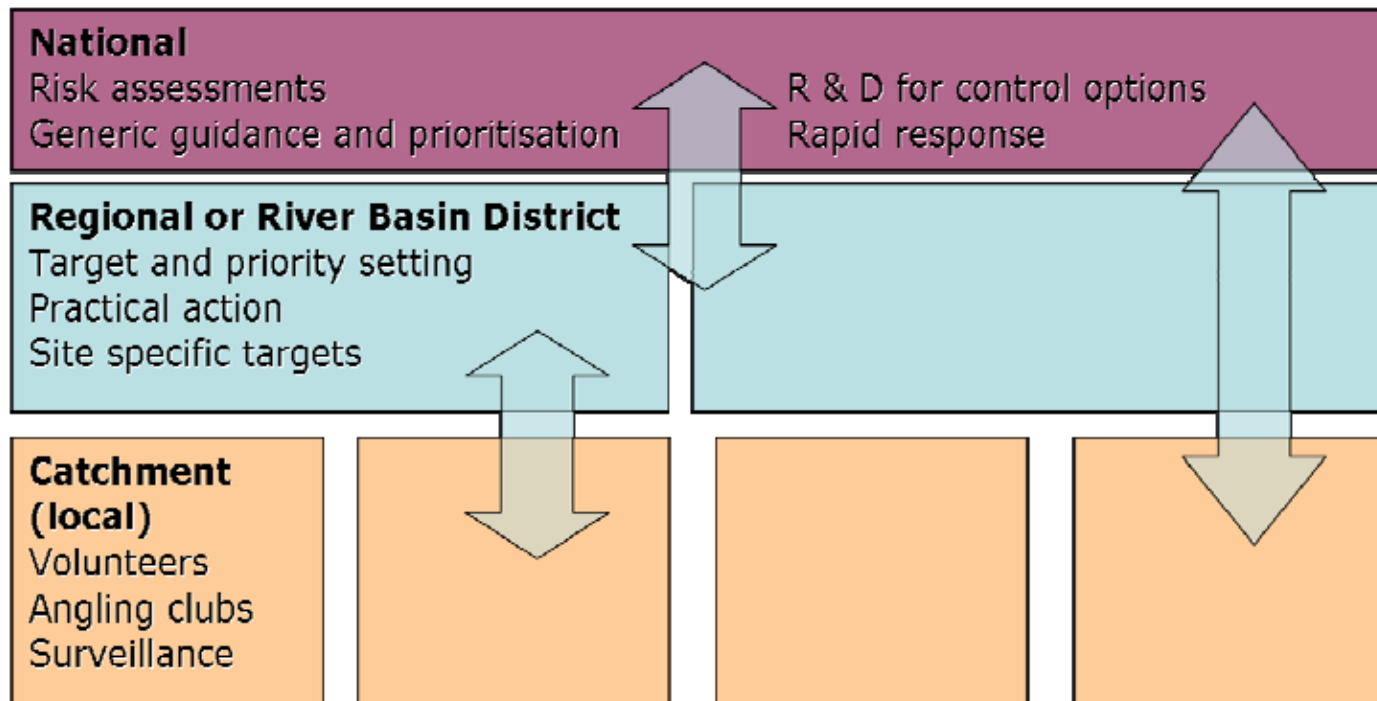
National
Risk assessments
Generic guidance and prioritisation

R & D for control options
Rapid response

Regional or River Basin District
Target and priority setting
Practical action
Site specific targets

Catchment (local)
Volunteers
Angling clubs
Surveillance